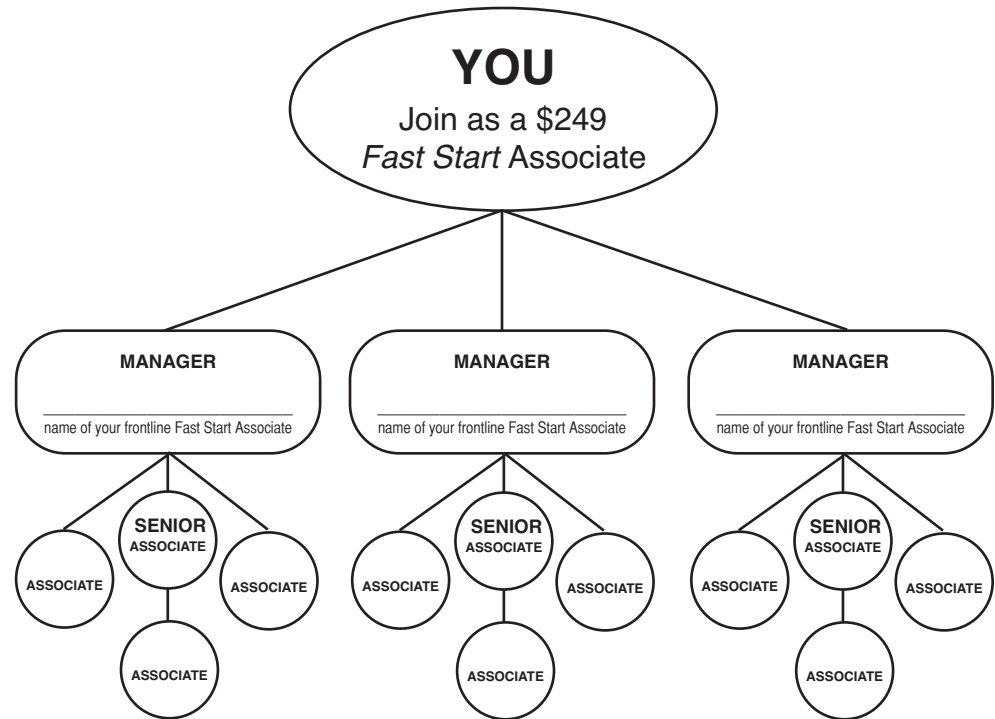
YOU
Join as a \$249
Fast Start Associate

MANAGER
name of your frontline Fast Start Associate

MANAGER
name of your frontline Fast Start Associate

MANAGER
name of your frontline Fast Start Associate

ASSOCIATE
SENIOR ASSOCIATE
ASSOCIATE
ASSOCIATE

ASSOCIATE
SENIOR ASSOCIATE
ASSOCIATE
ASSOCIATE

ASSOCIATE
SENIOR ASSOCIATE
ASSOCIATE
ASSOCIATE